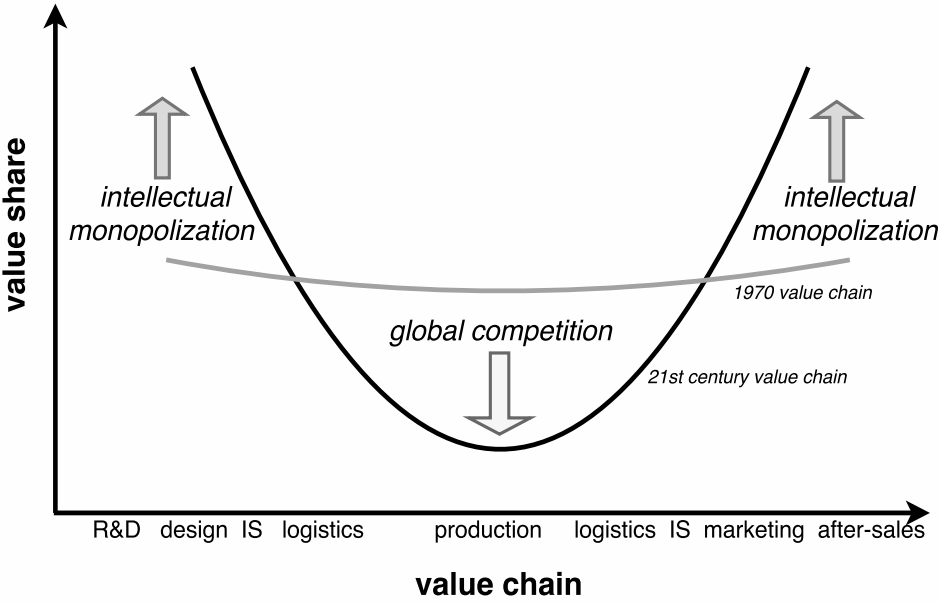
value share

intellectual monopolization

intellectual monopolization

1970 value chain

global competition

21st century value chain

R&D design IS logistics production logistics IS marketing after-sales

value chain